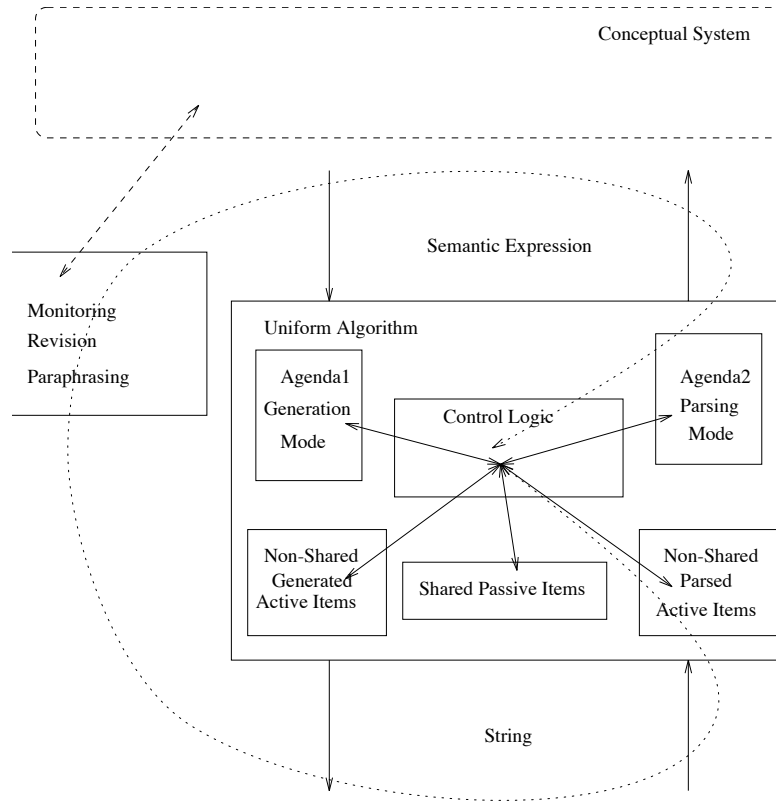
Conceptual System

Semantic Expression

Monitoring
Revision
Paraphrasing

Uniform Algorithm

Agenda1
Generation
Mode

Control Logic

Agenda2
Parsing
Mode

Non-Shared
Generated
Active Items

Shared Passive Items

Non-Shared
Parsed
Active Items

String